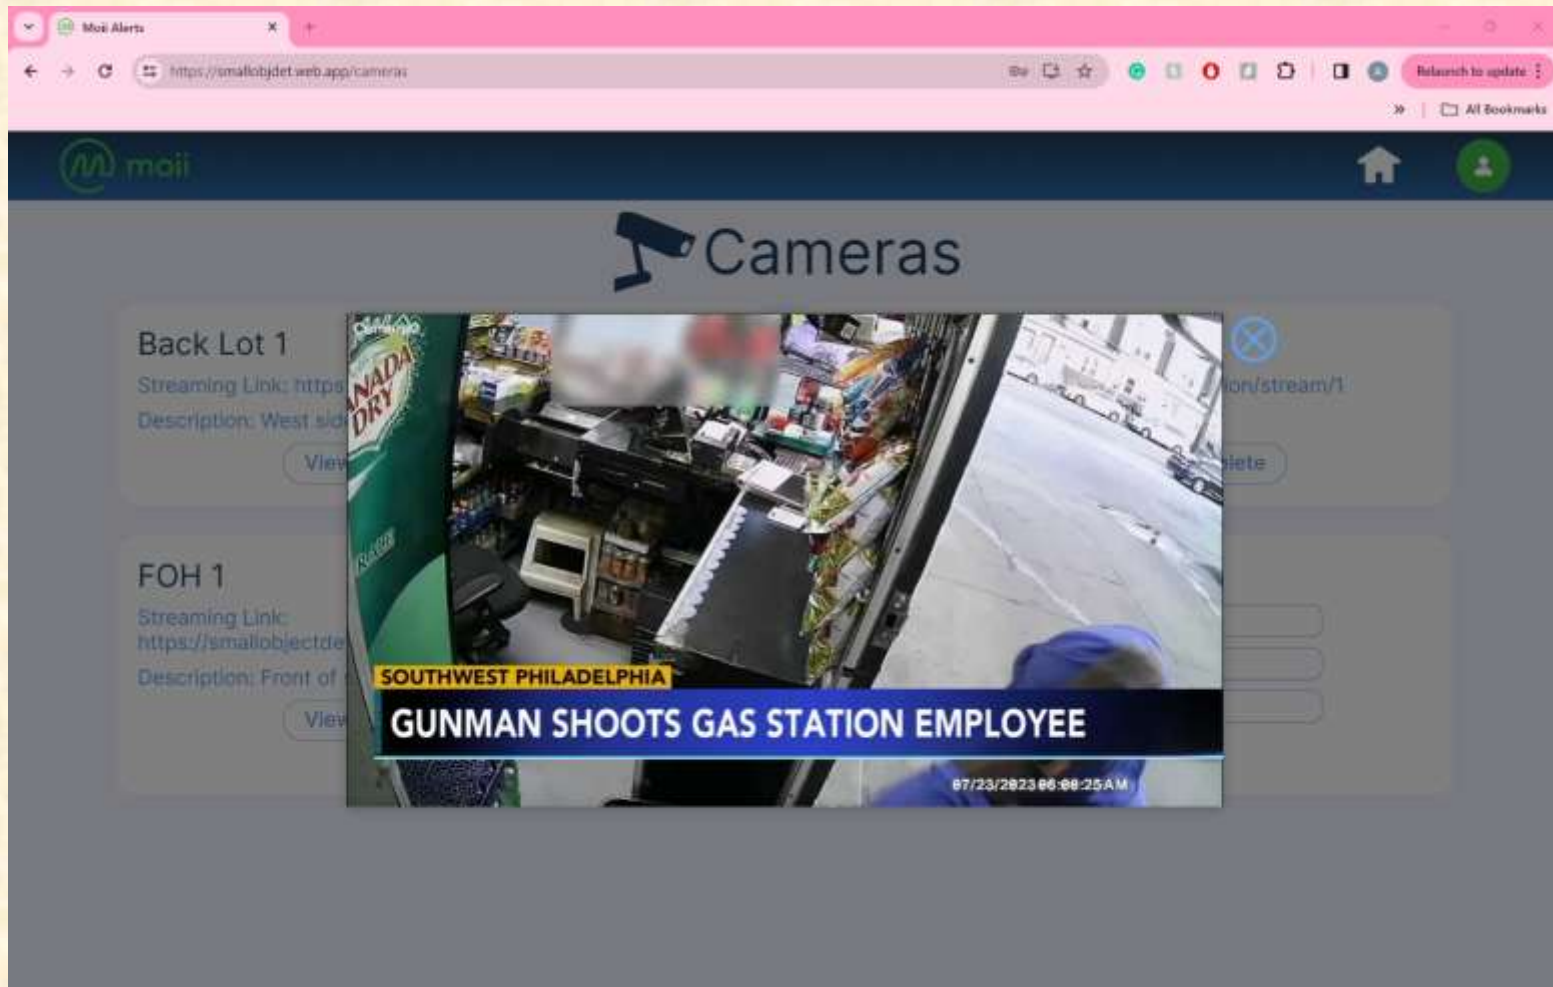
Moii Alerts

https://smallobjdet.web.app/cameras

Relaunch to update

All Bookmarks

moii

Cameras

Back Lot 1

Streaming Link: https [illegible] ion/stream/1

Description: West sid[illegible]

View

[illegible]lete

FOH 1

Streaming Link: https://smallobjectde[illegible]

Description: Front of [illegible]

View

Canada Dry

SOUTHWEST PHILADELPHIA

GUNMAN SHOOTS GAS STATION EMPLOYEE

07/23/2023 06:00:25 AM